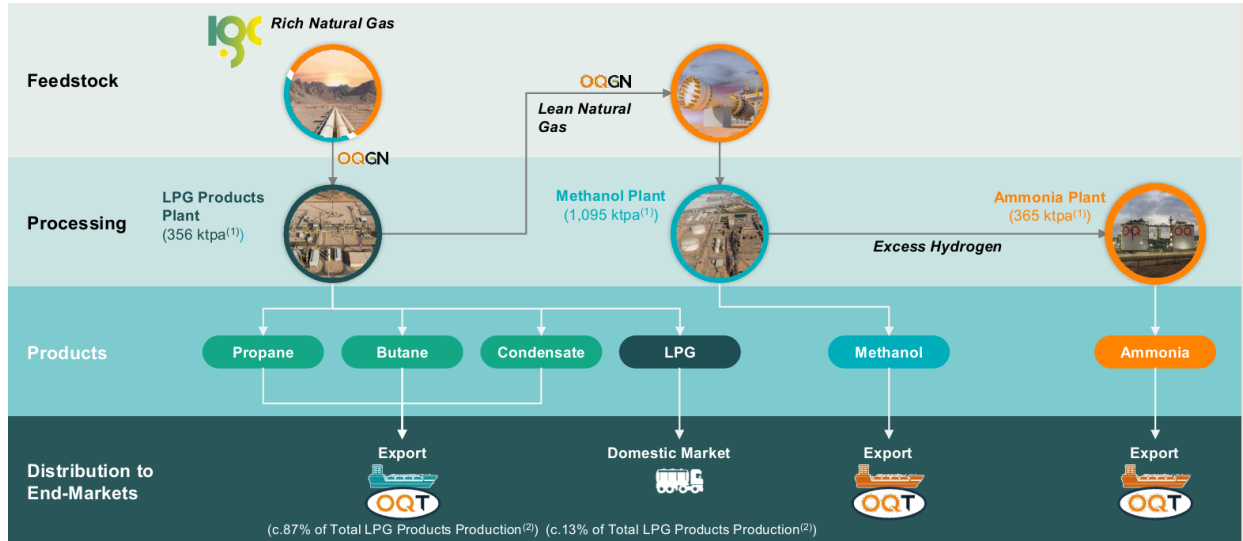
Feedstock

Processing

Products

Distribution to End-Markets

igc Rich Natural Gas

OQGN

OQGN Lean Natural Gas

LPG Products Plant (356 ktpa$^{(1)}$)

Methanol Plant (1,095 ktpa$^{(1)}$)

Ammonia Plant (365 ktpa$^{(1)}$)

Excess Hydrogen

OQ OQ

Propane

Butane

Condensate

LPG

Methanol

Ammonia

Export

OQT

Domestic Market

Export

OQT

Export

OQT

(c.87% of Total LPG Products Production$^{(2)}$) (c.13% of Total LPG Products Production$^{(2)}$)